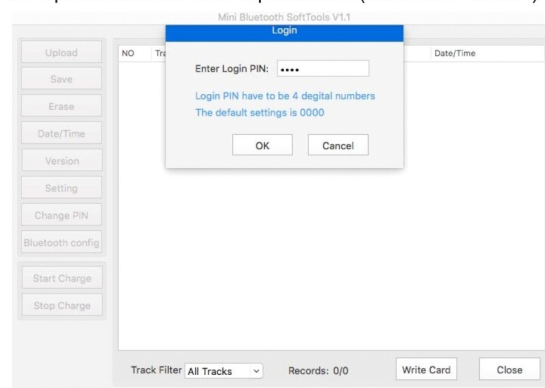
Mini Bluetooth SoftTools V1.1

Upload
Save
Erase
Date/Time
Version
Setting
Change PIN
Bluetooth config
Start Charge
Stop Charge

NO Tra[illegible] Date/Time

Login
Enter Login PIN: ••••
Login PIN have to be 4 degital numbers
The default settings is 0000
OK Cancel

Track Filter All Tracks Records: 0/0 Write Card Close